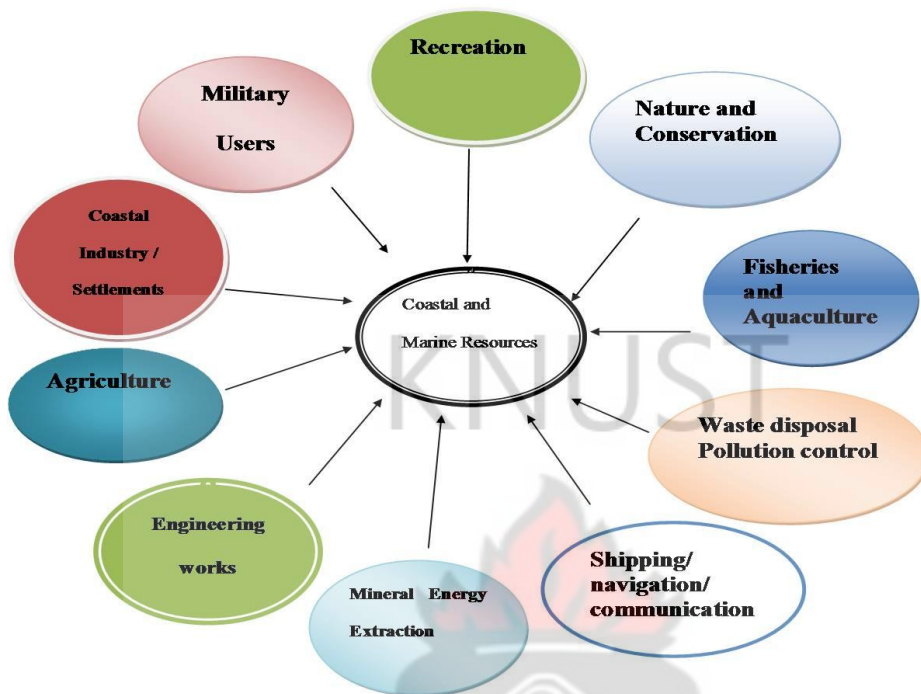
Recreation

Military Users

Nature and Conservation

Coastal Industry / Settlements

Fisheries and Aquaculture

Coastal and Marine Resources

KNUST

Agriculture

Waste disposal Pollution control

Engineering works

Shipping/ navigation/ communication

Mineral Energy Extraction